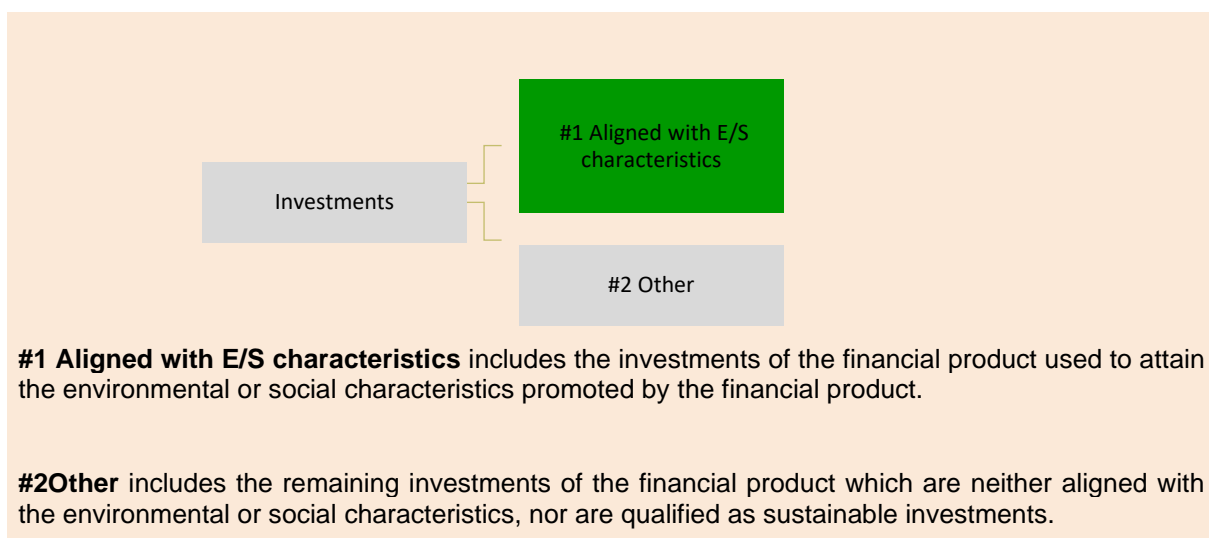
#1 Aligned with E/S characteristics

Investments

#2 Other

**#1 Aligned with E/S characteristics** includes the investments of the financial product used to attain the environmental or social characteristics promoted by the financial product.

**#2Other** includes the remaining investments of the financial product which are neither aligned with the environmental or social characteristics, nor are qualified as sustainable investments.